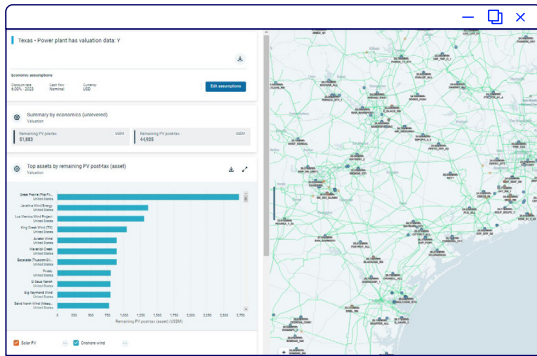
Texas - Power plant has valuation data: Y

Economic assumptions

Discount rate 10% - 2023 | Cash flow Nominal | Currency USD

Edit assumptions

Summary by economics (unrevised)
Valuation

Remaining PV post-tax (asset) US$M
51,683

Remaining PV post-tax US$M
44,458

Top assets by remaining PV post-tax (asset)
Valuation

Great Prairie Wind Project
United States
Javelina Wind Energy
United States
Los Vientos Wind Project
United States
King Creek Wind (TX)
United States
Aviator Wind
United States
Maverick Creek
United States
Samson Solar
United States
Traquility
United States
El Sauz Wind
United States
Big Spring Wind
United States
Sand Bluff Wind
United States

0 250 500 750 1,000 1,250 1,500 1,750 2,000 2,250 2,500 2,750
Remaining PV post-tax (asset) (US$M)

Solar PV
Onshore wind